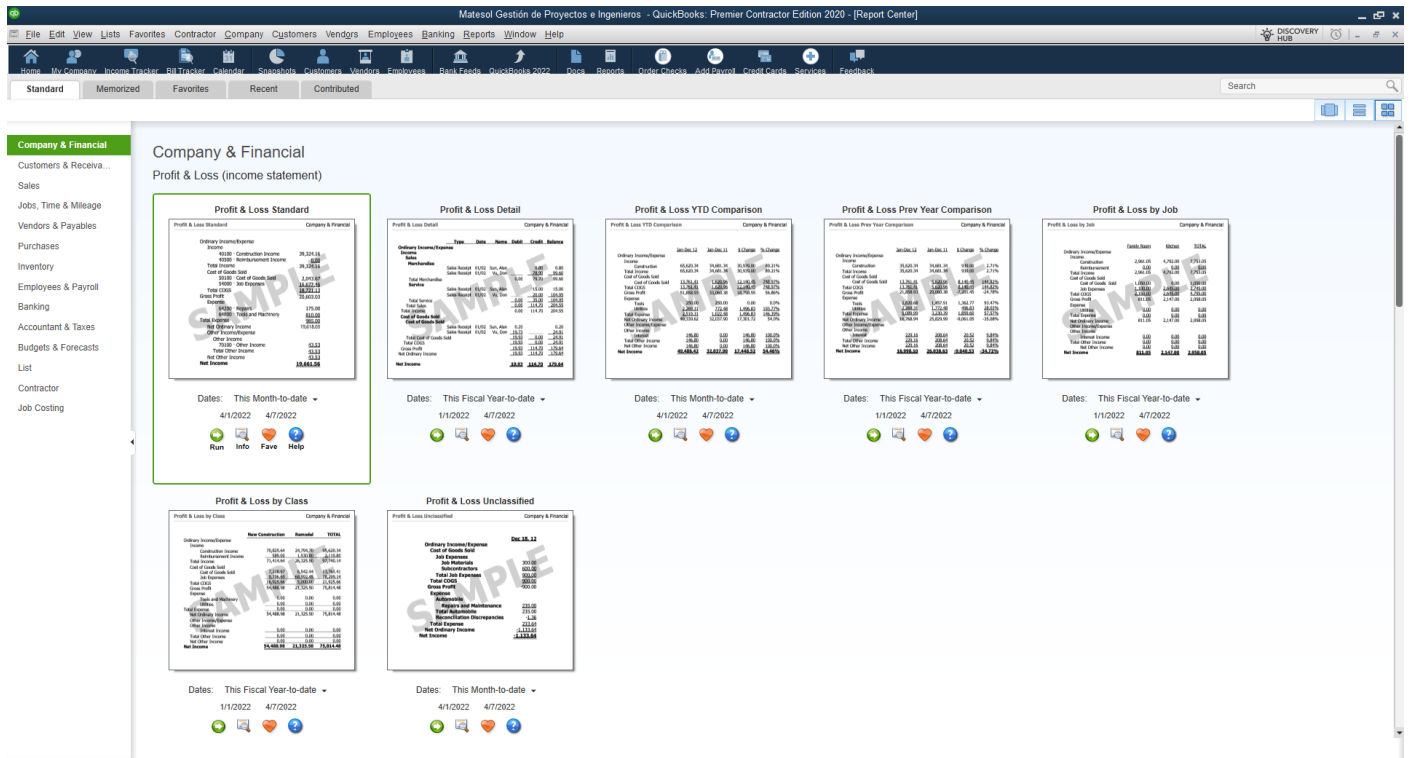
Matesol Gestión de Proyectos e Ingenieros - QuickBooks: Premier Contractor Edition 2020 - [Report Center]

File Edit View Lists Favorites Contractor Company Customers Vendors Employees Banking Reports Window Help

DISCOVERY HUB

Home My Company Income Tracker Bill Tracker Calendar Snapshots Customers Vendors Employees Bank Feeds QuickBooks 2022 Docs Reports Order Checks Add Payroll Credit Cards Services Feedback

Standard Memorized Favorites Recent Contributed

Search

Company & Financial
Customers & Receivables
Sales
Jobs, Time & Mileage
Vendors & Payables
Purchases
Inventory
Employees & Payroll
Banking
Accountant & Taxes
Budgets & Forecasts
List
Contractor
Job Costing

Company & Financial

Profit & Loss (income statement)

Profit & Loss Standard
Dates: This Month-to-date
4/1/2022 4/7/2022
Run Info Fave Help

Profit & Loss Detail
Dates: This Fiscal Year-to-date
1/1/2022 4/7/2022

Profit & Loss YTD Comparison
Dates: This Month-to-date
4/1/2022 4/7/2022

Profit & Loss Prev Year Comparison
Dates: This Fiscal Year-to-date
1/1/2022 4/7/2022

Profit & Loss by Job
Dates: This Fiscal Year-to-date
1/1/2022 4/7/2022

Profit & Loss by Class
Dates: This Fiscal Year-to-date
1/1/2022 4/7/2022

Profit & Loss Unclassified
Dates: This Month-to-date
4/1/2022 4/7/2022